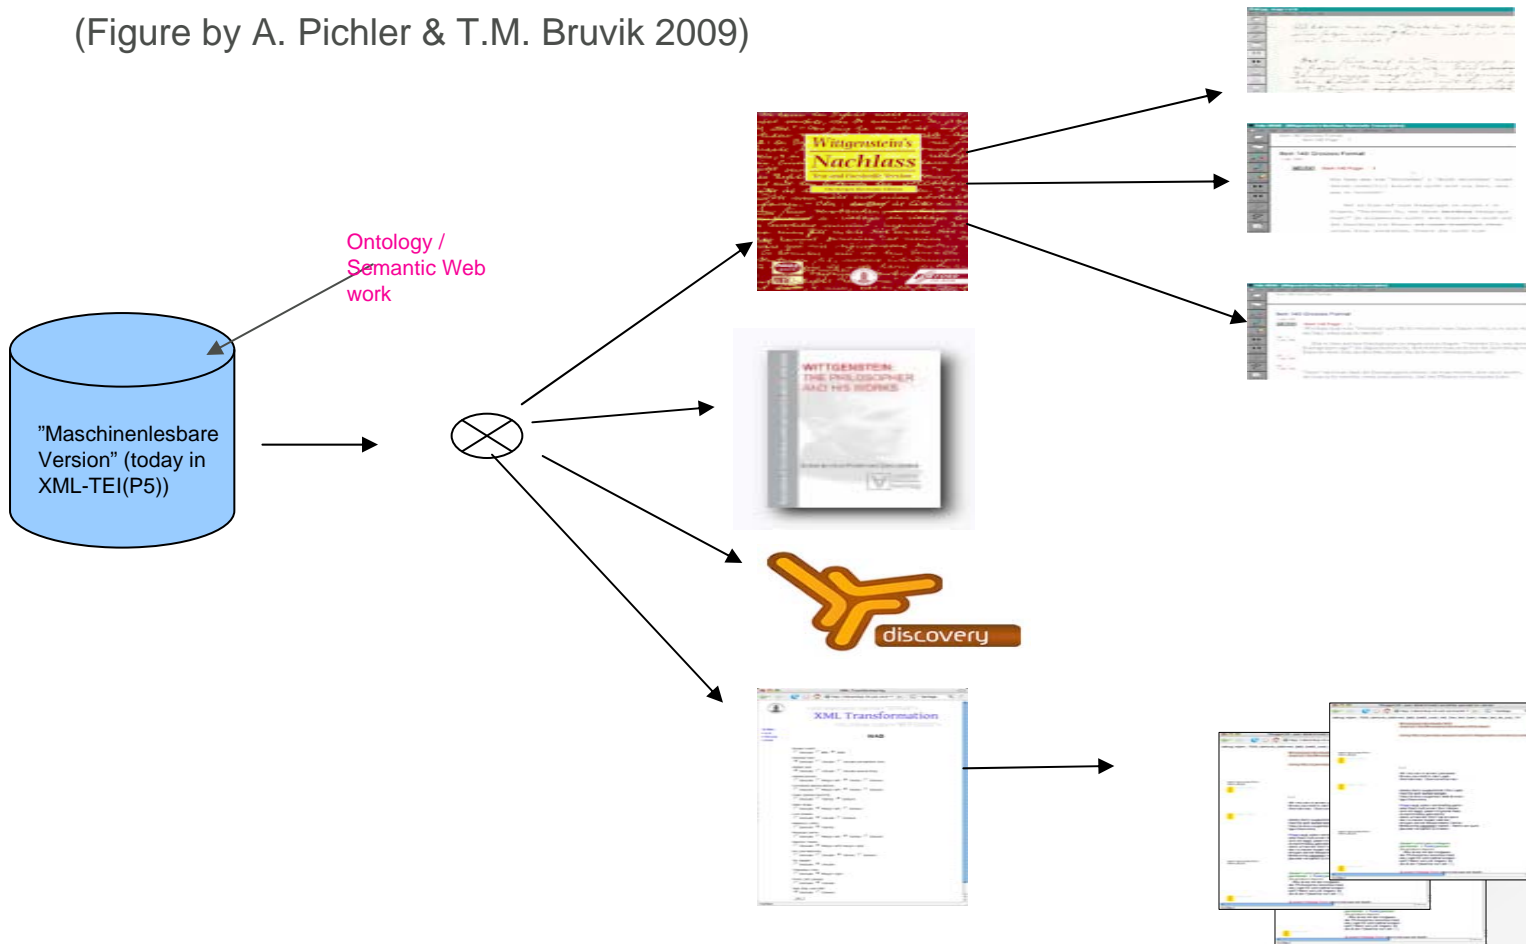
(Figure by A. Pichler & T.M. Bruvik 2009)

Ontology / Semantic Web work

”Maschinenlesbare Version” (today in XML-TEI(P5))

Wittgenstein's Nachlass

WITTGENSTEIN THE PHILOSOPHER AND HIS WORKS

discovery

XML Transformation